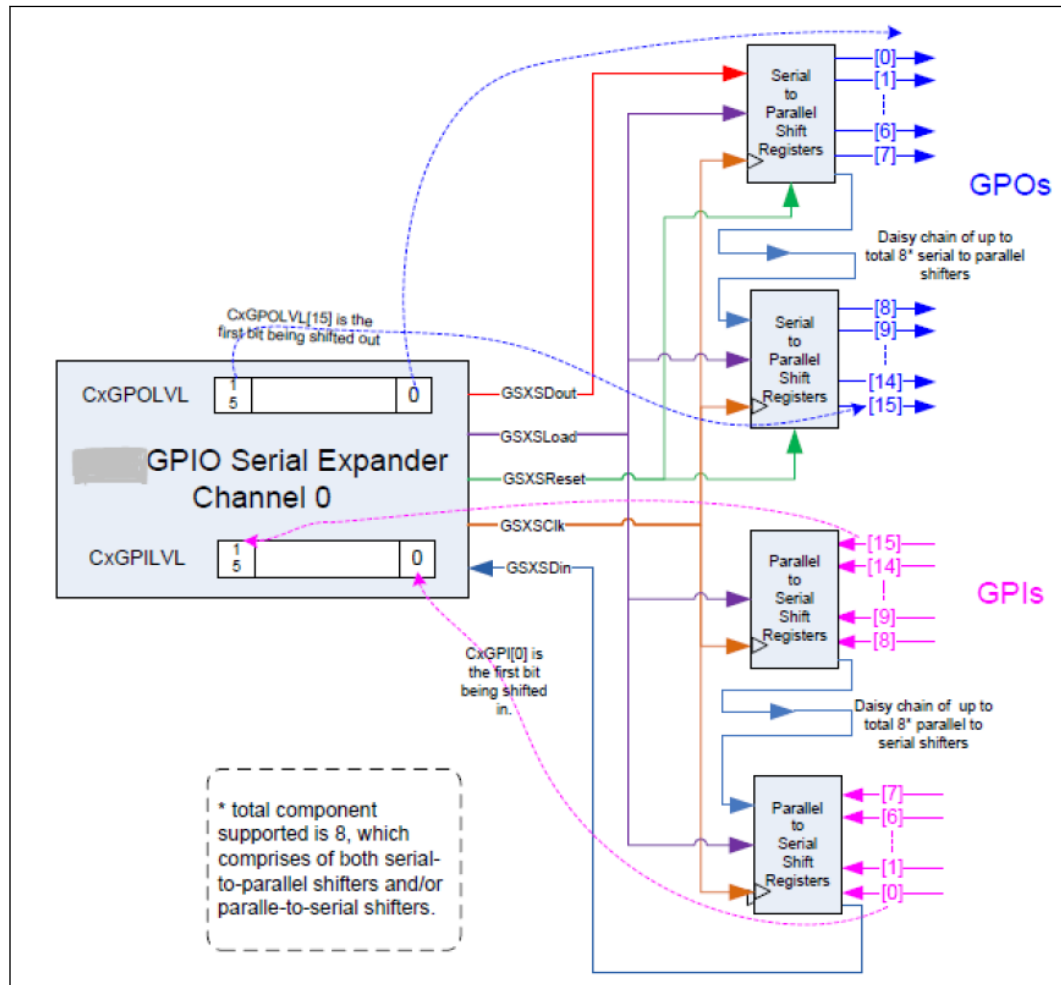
Serial to Parallel Shift Registers

[0]
[1]
[6]
[7]

GPOs

Daisy chain of up to total 8* serial to parallel shifters

CxGPOLVL[15] is the first bit being shifted out

Serial to Parallel Shift Registers

[8]
[9]
[14]
[15]

CxGPOLVL

15

0

GSXSDout

GSXSLoad

GPIO Serial Expander Channel 0

GSXSReset

GSXSClk

CxGPILVL

15

0

GSXSDin

Parallel to Serial Shift Registers

[15]
[14]
[9]
[8]

GPIs

CxGPI[0] is the first bit being shifted in.

Daisy chain of up to total 8* parallel to serial shifters

* total component supported is 8, which comprises of both serial-to-parallel shifters and/or paralle-to-serial shifters.

Parallel to Serial Shift Registers

[7]
[6]
[1]
[0]